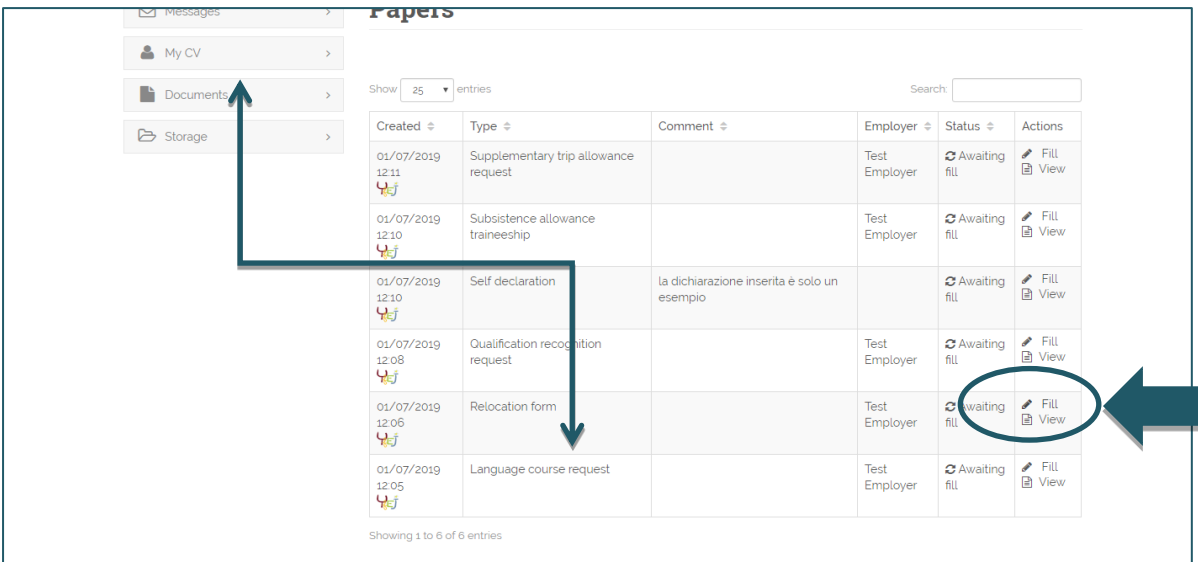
Messages >

My CV >

Documents >

Storage >

Papers

Show 25 entries

Search:

| Created | Type | Comment | Employer | Status | Actions |
|---|---|---|---|---|---|
| 01/07/2019 12:11 | Supplementary trip allowance request | | Test Employer | Awaiting fill | Fill View |
| 01/07/2019 12:10 | Subsistence allowance traineeship | | Test Employer | Awaiting fill | Fill View |
| 01/07/2019 12:10 | Self declaration | la dichiarazione inserita è solo un esempio | | Awaiting fill | Fill View |
| 01/07/2019 12:08 | Qualification recognition request | | Test Employer | Awaiting fill | Fill View |
| 01/07/2019 12:06 | Relocation form | | Test Employer | Awaiting fill | Fill View |
| 01/07/2019 12:05 | Language course request | | Test Employer | Awaiting fill | Fill View |

Showing 1 to 6 of 6 entries